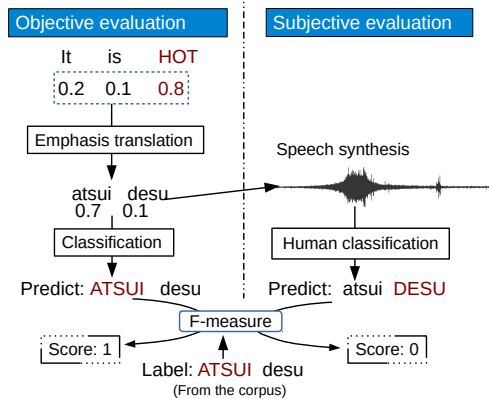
Objective evaluation

It is HOT

0.2 0.1 0.8

Emphasis translation

atsui desu
0.7 0.1

Classification

Predict: ATSUI desu

Subjective evaluation

Speech synthesis

Human classification

Predict: atsui DESU

F-measure

Score: 1

Score: 0

Label: ATSUI desu
(From the corpus)